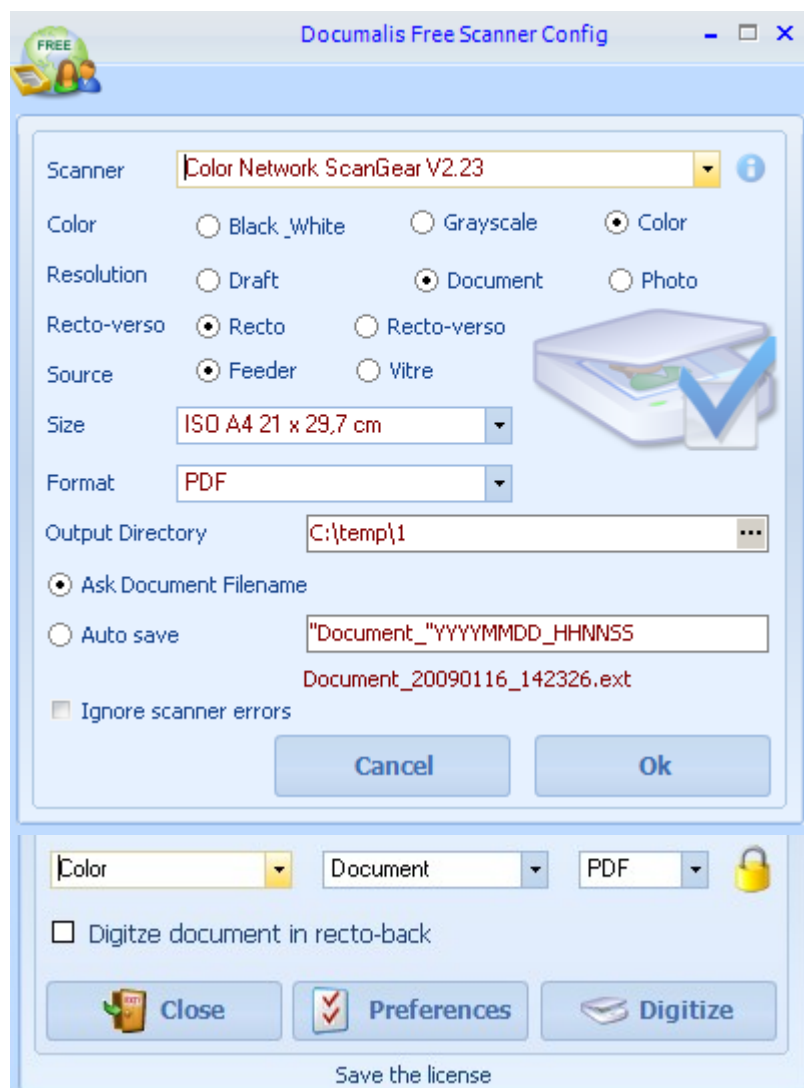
FREE

Documalis Free Scanner Config

Scanner Color Network ScanGear V2.23

Color Black_White Grayscale Color

Resolution Draft Document Photo

Recto-verso Recto Recto-verso

Source Feeder Vitre

Size ISO A4 21 x 29,7 cm

Format PDF

Output Directory C:\temp\1

Ask Document Filename

Auto save "Document_"YYYYMMDD_HHNNSS

Document_20090116_142326.ext

Ignore scanner errors

Cancel Ok

Color Document PDF

Digitze document in recto-back

Close Preferences Digitize

Save the license